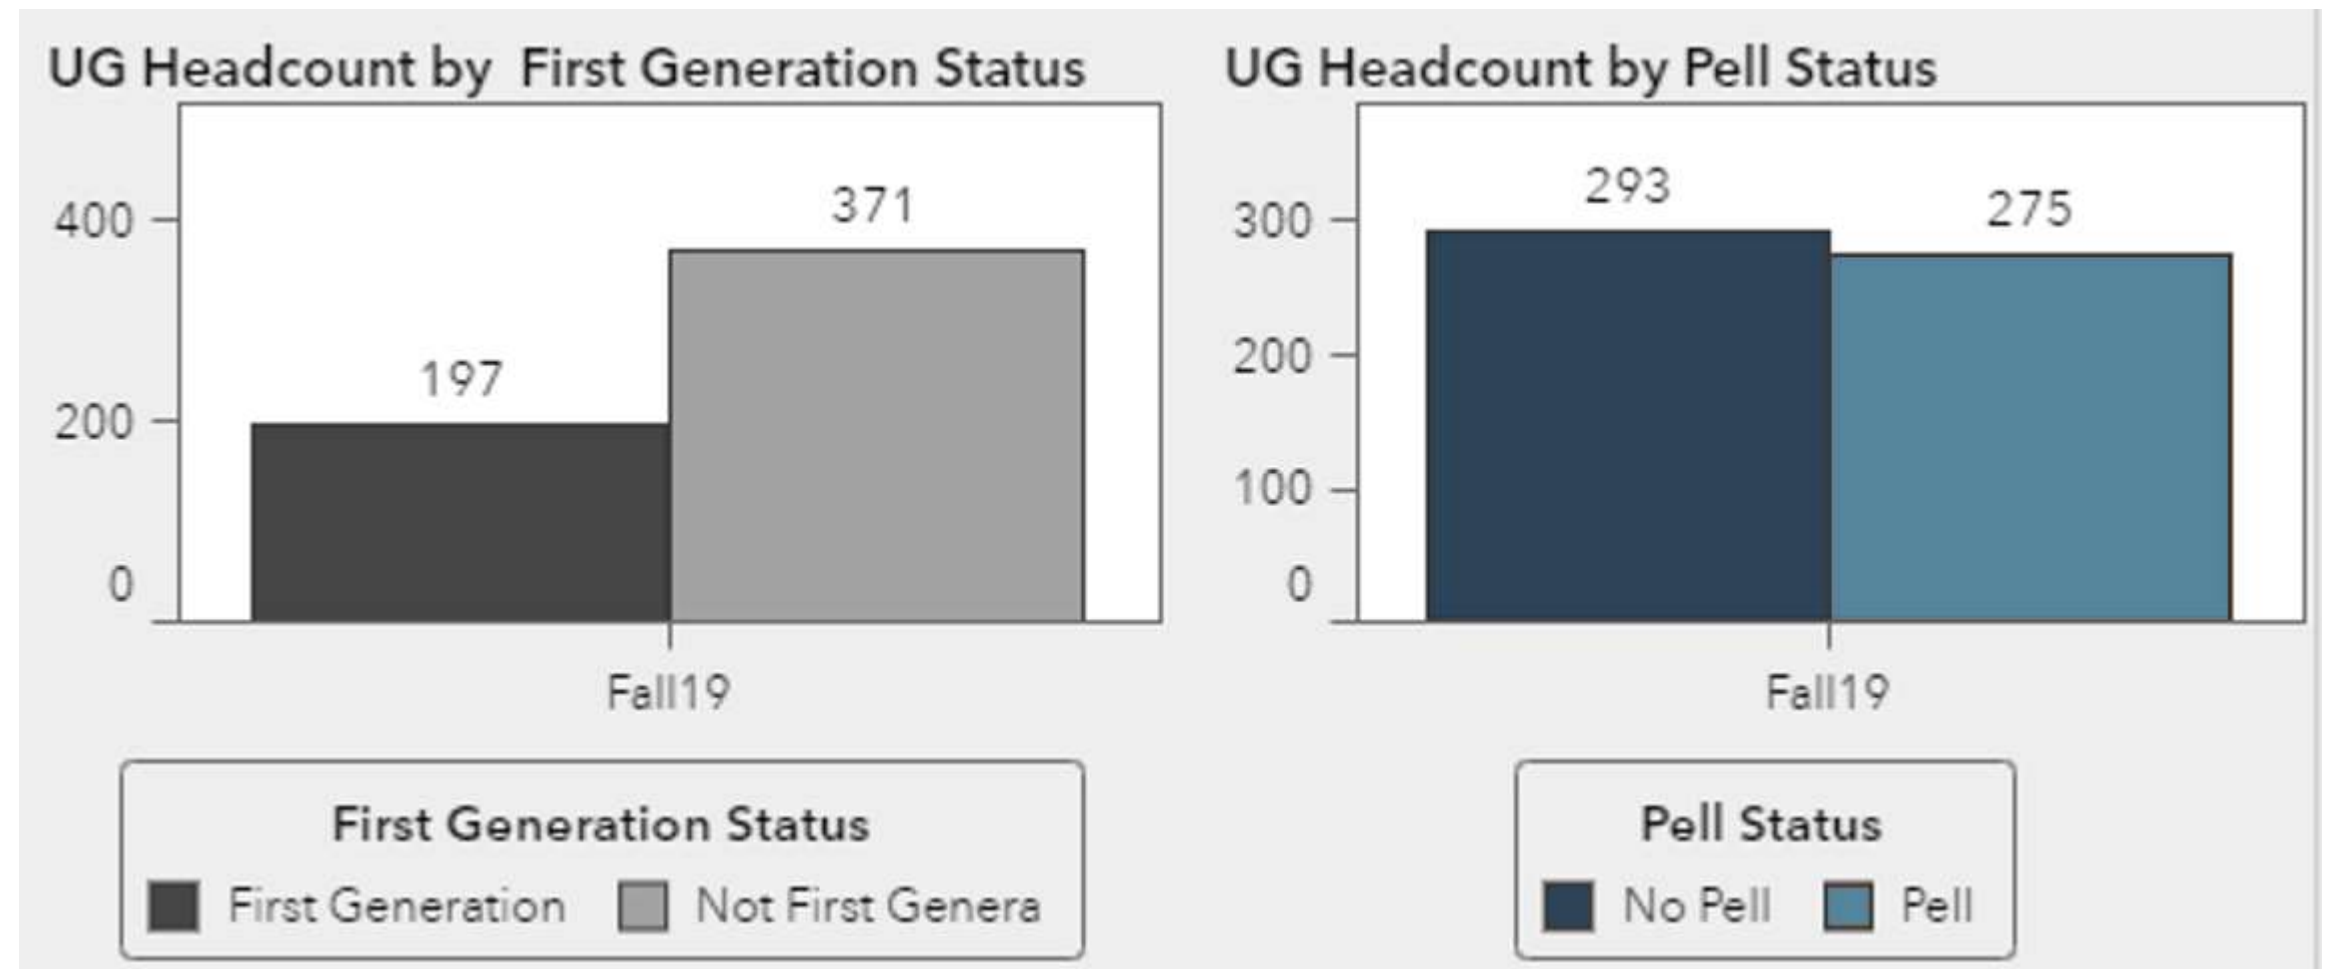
UG Headcount by First Generation Status

400
200
0
197
371
Fall19

First Generation Status
First Generation
Not First Genera

UG Headcount by Pell Status

300
200
100
0
293
275
Fall19

Pell Status
No Pell
Pell